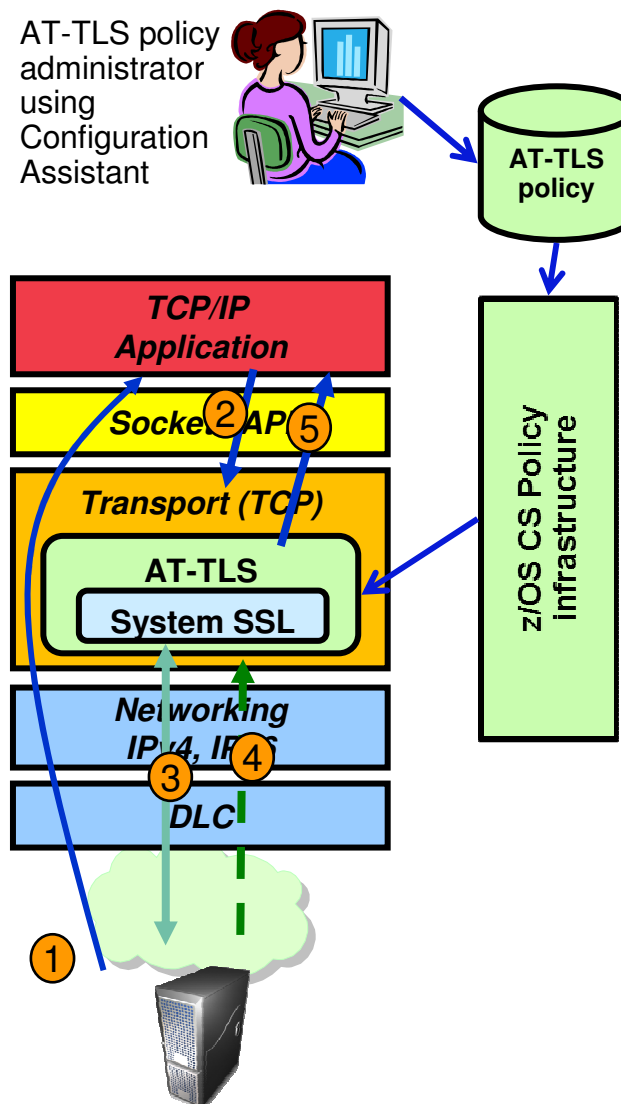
AT-TLS policy administrator using Configuration Assistant

AT-TLS policy

TCP/IP Application

Sockets API

2

5

Transport (TCP)

AT-TLS

System SSL

Networking IPv4, IPv6

3

4

DLC

1

z/OS CS Policy infrastructure